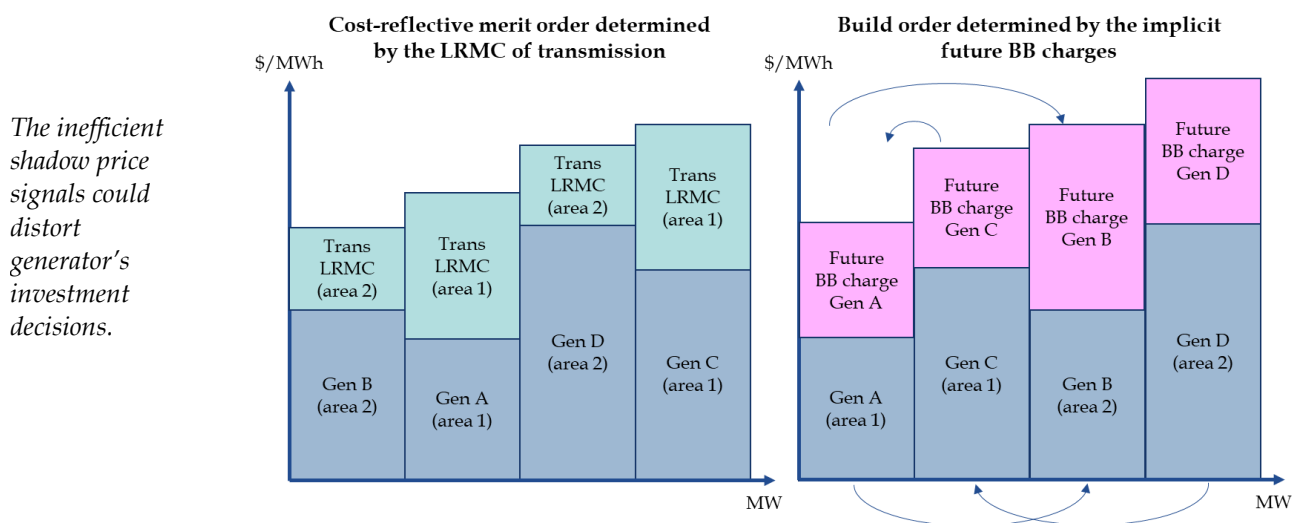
The inefficient shadow price signals could distort generator's investment decisions.

Cost-reflective merit order determined by the LRMC of transmission

$/MWh

Trans LRMC (area 2)

Gen B (area 2)

Trans LRMC (area 1)

Gen A (area 1)

Trans LRMC (area 2)

Gen D (area 2)

Trans LRMC (area 1)

Gen C (area 1)

MW

Build order determined by the implicit future BB charges

$/MWh

Future BB charge Gen A

Gen A (area 1)

Future BB charge Gen C

Gen C (area 1)

Future BB charge Gen B

Gen B (area 2)

Future BB charge Gen D

Gen D (area 2)

MW